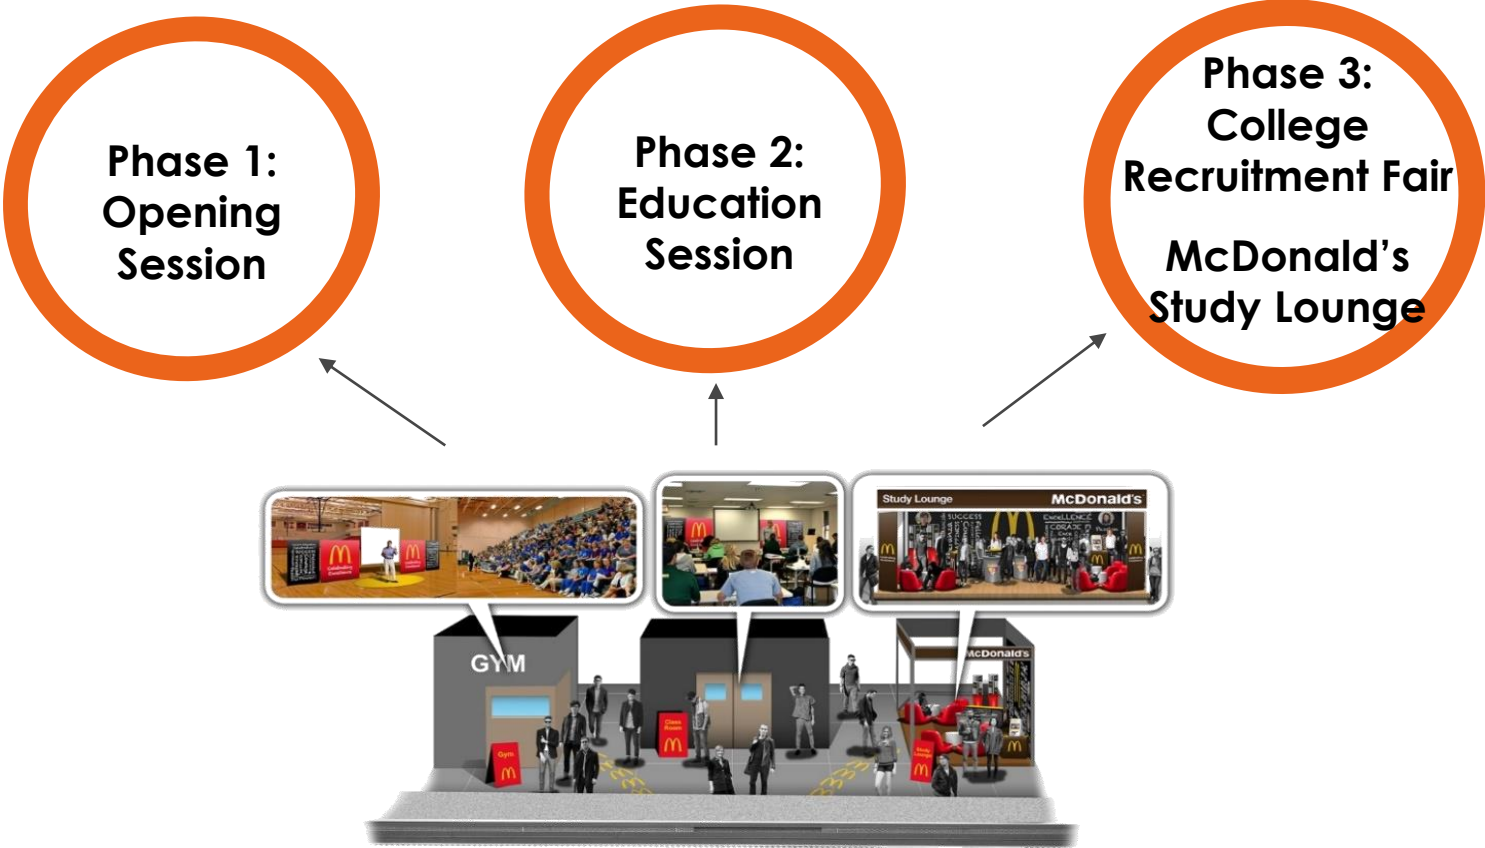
Phase 1: Opening Session

Phase 2: Education Session

Phase 3: College Recruitment Fair

McDonald's Study Lounge

Study Lounge

McDonald's

SUCCESS

EXCELLENCE

COURAGE

GYM

Gym

Class Room

McDonald's

Study Lounge